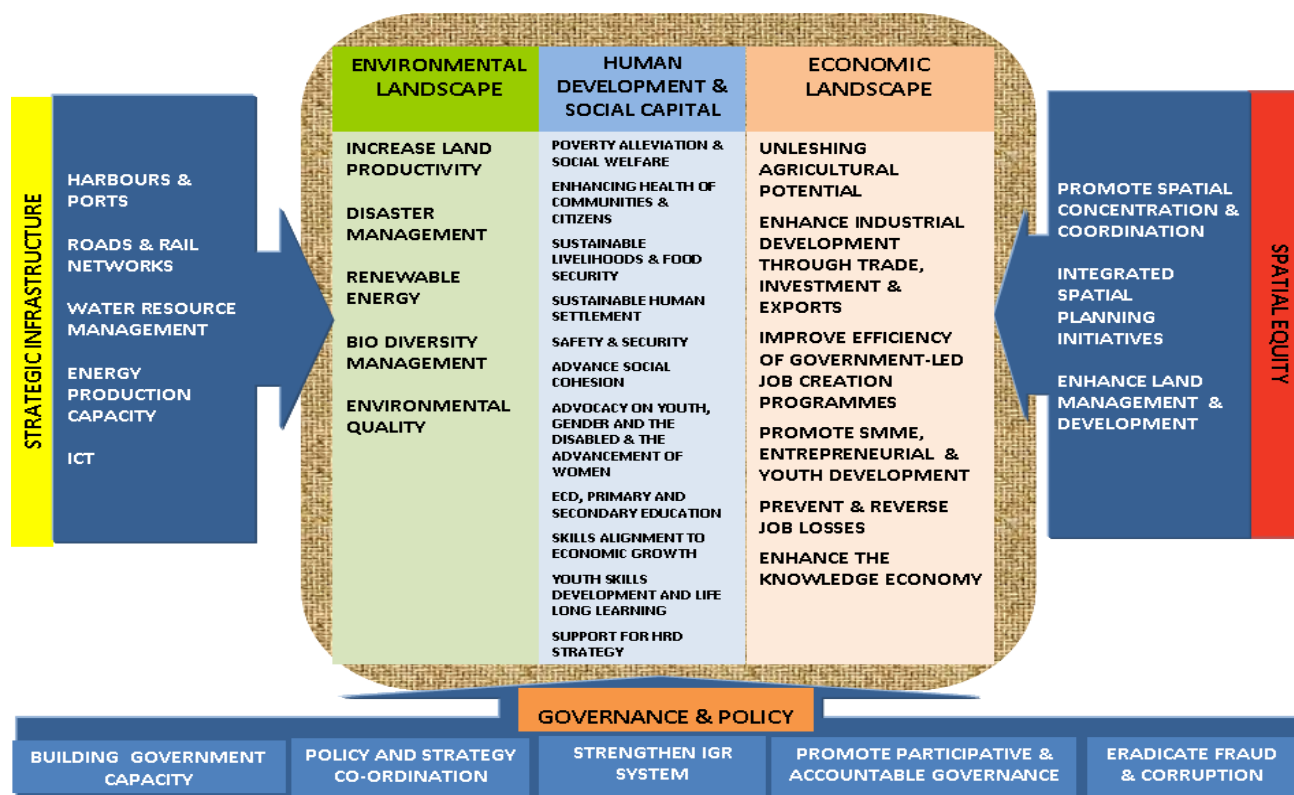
STRATEGIC INFRASTRUCTURE

HARBOURS & PORTS

ROADS & RAIL NETWORKS

WATER RESOURCE MANAGEMENT

ENERGY PRODUCTION CAPACITY

ICT

| ENVIRONMENTAL LANDSCAPE | HUMAN DEVELOPMENT & SOCIAL CAPITAL | ECONOMIC LANDSCAPE |
|---|---|---|
| INCREASE LAND PRODUCTIVITY | POVERTY ALLEVIATION & SOCIAL WELFARE | UNLESHING AGRICULTURAL POTENTIAL |
| DISASTER MANAGEMENT | ENHANCING HEALTH OF COMMUNITIES & CITIZENS | ENHANCE INDUSTRIAL DEVELOPMENT THROUGH TRADE, INVESTMENT & EXPORTS |
| RENEWABLE ENERGY | SUSTAINABLE LIVELIHOODS & FOOD SECURITY | IMPROVE EFFICIENCY OF GOVERNMENT-LED JOB CREATION PROGRAMMES |
| BIO DIVERSITY MANAGEMENT | SUSTAINABLE HUMAN SETTLEMENT | PROMOTE SMME, ENTREPRENEURIAL & YOUTH DEVELOPMENT |
| ENVIRONMENTAL QUALITY | SAFETY & SECURITY | PREVENT & REVERSE JOB LOSSES |
| | ADVANCE SOCIAL COHESION | ENHANCE THE KNOWLEDGE ECONOMY |
| | ADVOCACY ON YOUTH, GENDER AND THE DISABLED & THE ADVANCEMENT OF WOMEN | |
| | ECD, PRIMARY AND SECONDARY EDUCATION | |
| | SKILLS ALIGNMENT TO ECONOMIC GROWTH | |
| | YOUTH SKILLS DEVELOPMENT AND LIFE LONG LEARNING | |
| | SUPPORT FOR HRD STRATEGY | |

PROMOTE SPATIAL CONCENTRATION & COORDINATION

INTEGRATED SPATIAL PLANNING INITIATIVES

ENHANCE LAND MANAGEMENT & DEVELOPMENT

SPATIAL EQUITY

GOVERNANCE & POLICY

BUILDING GOVERNMENT CAPACITY

POLICY AND STRATEGY CO-ORDINATION

STRENGTHEN IGR SYSTEM

PROMOTE PARTICIPATIVE & ACCOUNTABLE GOVERNANCE

ERADICATE FRAUD & CORRUPTION